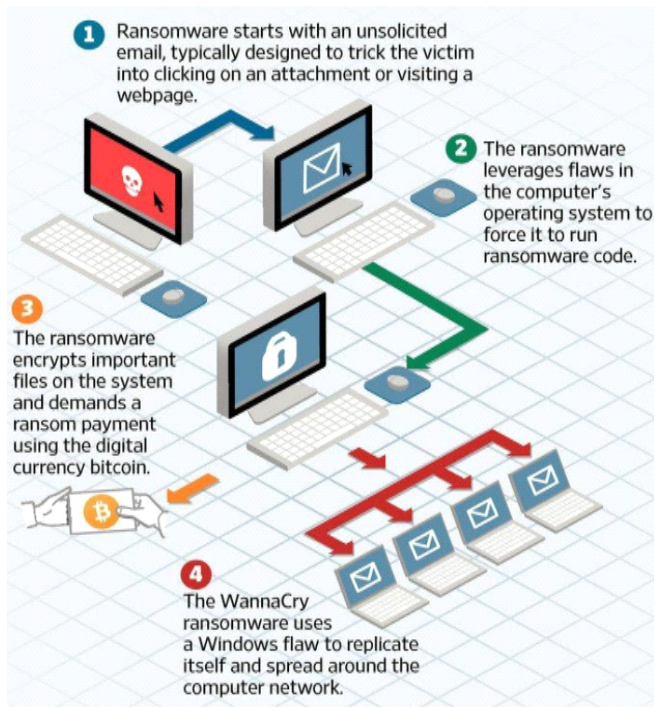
1 Ransomware starts with an unsolicited email, typically designed to trick the victim into clicking on an attachment or visiting a webpage.

2 The ransomware leverages flaws in the computer's operating system to force it to run ransomware code.

3 The ransomware encrypts important files on the system and demands a ransom payment using the digital currency bitcoin.

4 The WannaCry ransomware uses a Windows flaw to replicate itself and spread around the computer network.